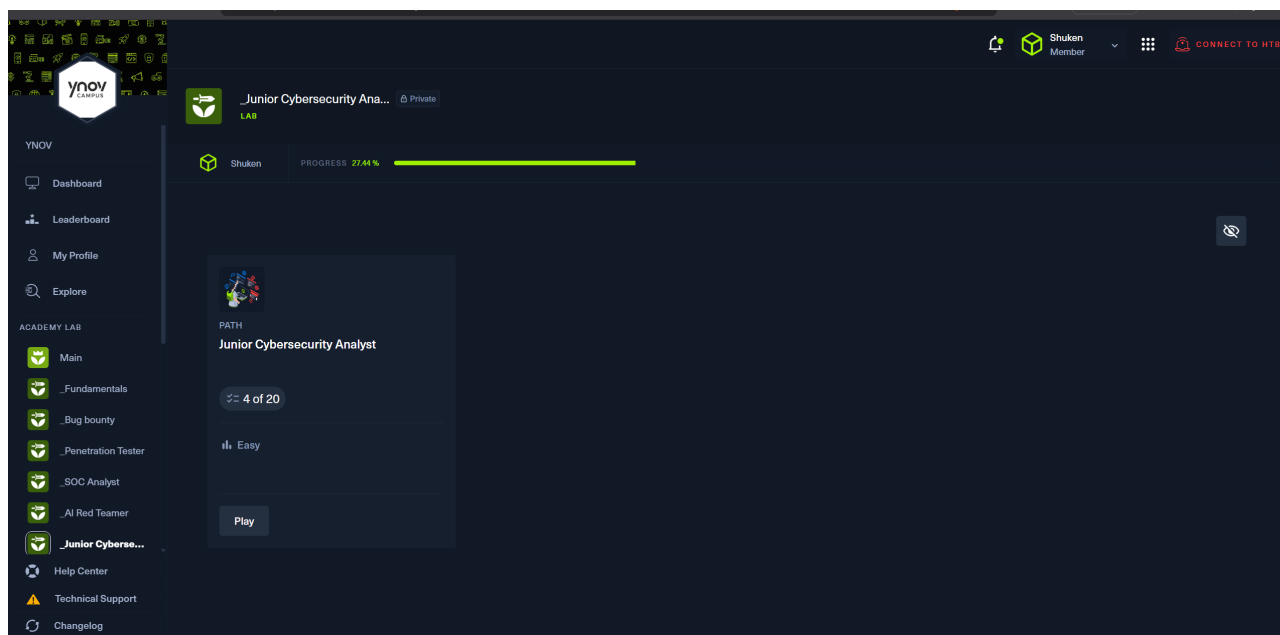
ynov CAMPUS

Shuken
Member

CONNECT TO HTB

_Junior Cybersecurity Ana... Private
LAB

Shuken PROGRESS 27.44 %

YNOV

Dashboard
Leaderboard
My Profile
Explore

ACADEMY LAB

Main
_Fundamentals
_Bug bounty
_Penetration Tester
_SOC Analyst
_AI Red Teamer
_Junior Cyberse...
Help Center
Technical Support
Changelog

PATH
Junior Cybersecurity Analyst

4 of 20

Easy

Play